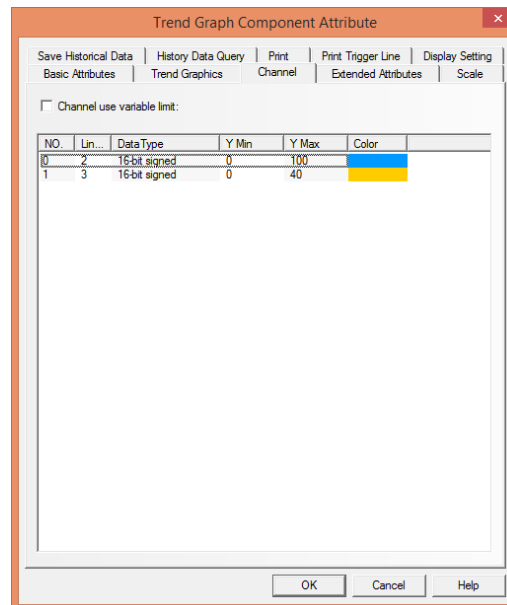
Trend Graph Component Attribute

Save Historical Data | History Data Query | Print | Print Trigger Line | Display Setting
Basic Attributes | Trend Graphics | Channel | Extended Attributes | Scale

Channel use variable limit:

| NO. | Lin... | Data Type | Y Min | Y Max | Color |
|---|---|---|---|---|---|
| 0 | 2 | 16-bit signed | 0 | 100 | |
| 1 | 3 | 16-bit signed | 0 | 40 | |

OK | Cancel | Help